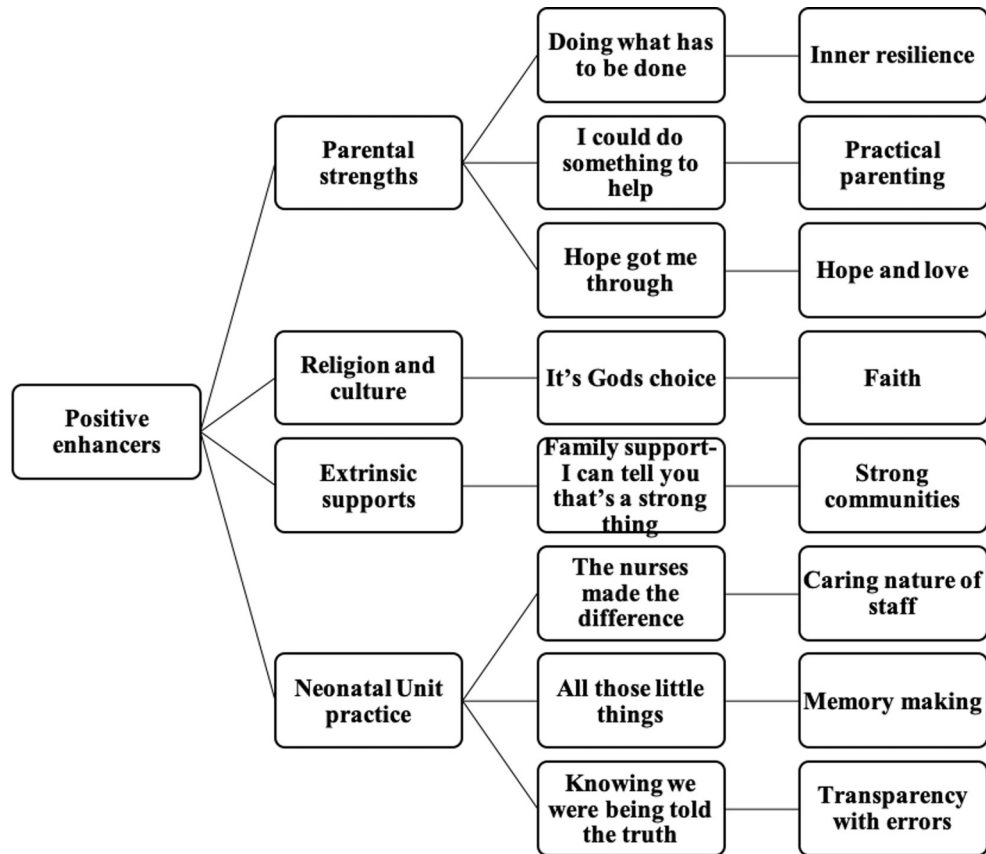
Positive enhancers

Parental strengths

Doing what has to be done

Inner resilience

I could do something to help

Practical parenting

Hope got me through

Hope and love

Religion and culture

It's Gods choice

Faith

Extrinsic supports

Family support- I can tell you that's a strong thing

Strong communities

Neonatal Unit practice

The nurses made the difference

Caring nature of staff

All those little things

Memory making

Knowing we were being told the truth

Transparency with errors